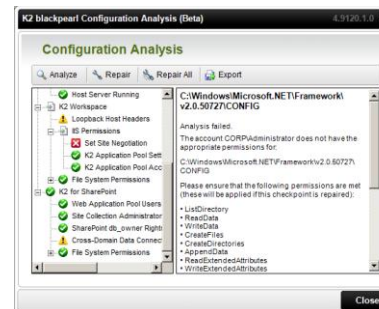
K2 blackpearl Configuration Analysis (Beta)

4.9120.1.0

Configuration Analysis

Analyze Repair Repair All Export

Host Server Running
K2 Workspace
Loopback Host Headers
IIS Permissions
Set Site Negotiation
K2 Application Pool Sett
K2 Application Pool Acc
File System Permissions
K2 for SharePoint
Web Application Pool Users
Site Collection Administrator
SharePoint db_owner Rights
Cross-Domain Data Connec
File System Permissions

C:\Windows\Microsoft.NET\Framework\v2.0.50727\CONFIG

Analysis failed.

The account CORP\Administrator does not have the appropriate permissions for:

C:\Windows\Microsoft.NET\Framework\v2.0.50727\CONFIG

Please ensure that the following permissions are met (these will be applied if this checkpoint is repaired):

• ListDirectory
• ReadData
• WriteData
• CreateFiles
• CreateDirectories
• AppendData
• ReadExtendedAttributes
• WriteExtendedAttributes

Close